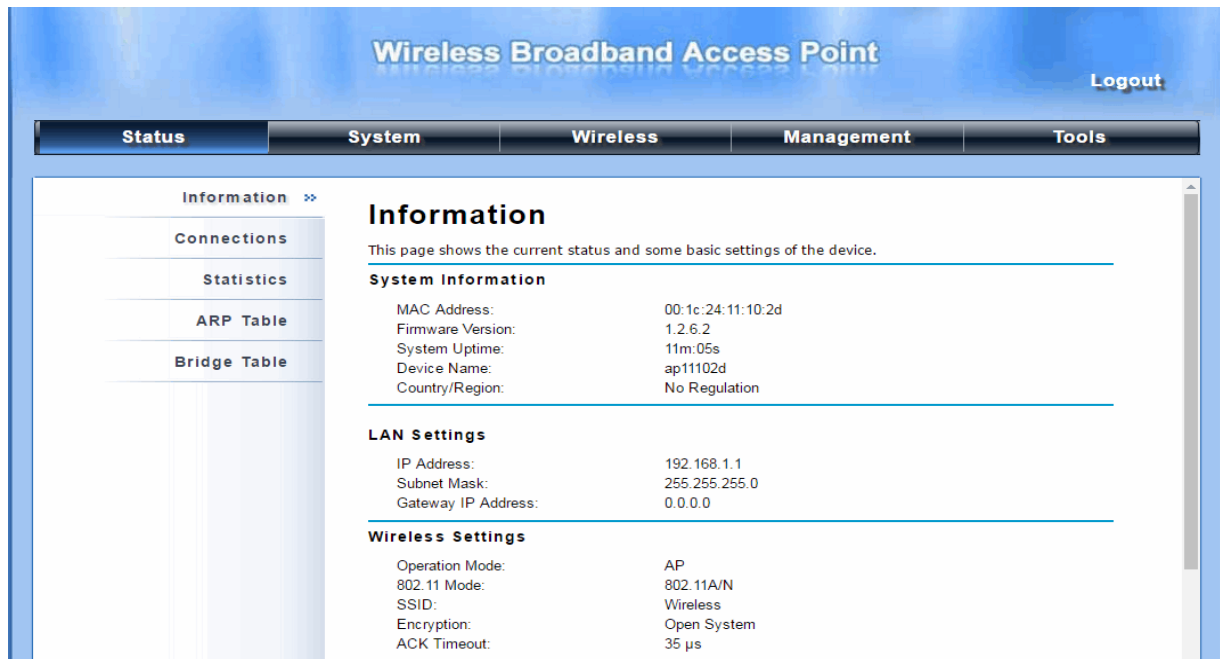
Wireless Broadband Access Point

Logout

Status | System | Wireless | Management | Tools

Information »

Connections

Statistics

ARP Table

Bridge Table

Information

This page shows the current status and some basic settings of the device.

System Information

| | |
|---|---|
| MAC Address: | 00:1c:24:11:10:2d |
| Firmware Version: | 1.2.6.2 |
| System Uptime: | 11m:05s |
| Device Name: | ap11102d |
| Country/Region: | No Regulation |

LAN Settings

| | |
|---|---|
| IP Address: | 192.168.1.1 |
| Subnet Mask: | 255.255.255.0 |
| Gateway IP Address: | 0.0.0.0 |

Wireless Settings

| | |
|---|---|
| Operation Mode: | AP |
| 802.11 Mode: | 802.11A/N |
| SSID: | Wireless |
| Encryption: | Open System |
| ACK Timeout: | 35 μs |